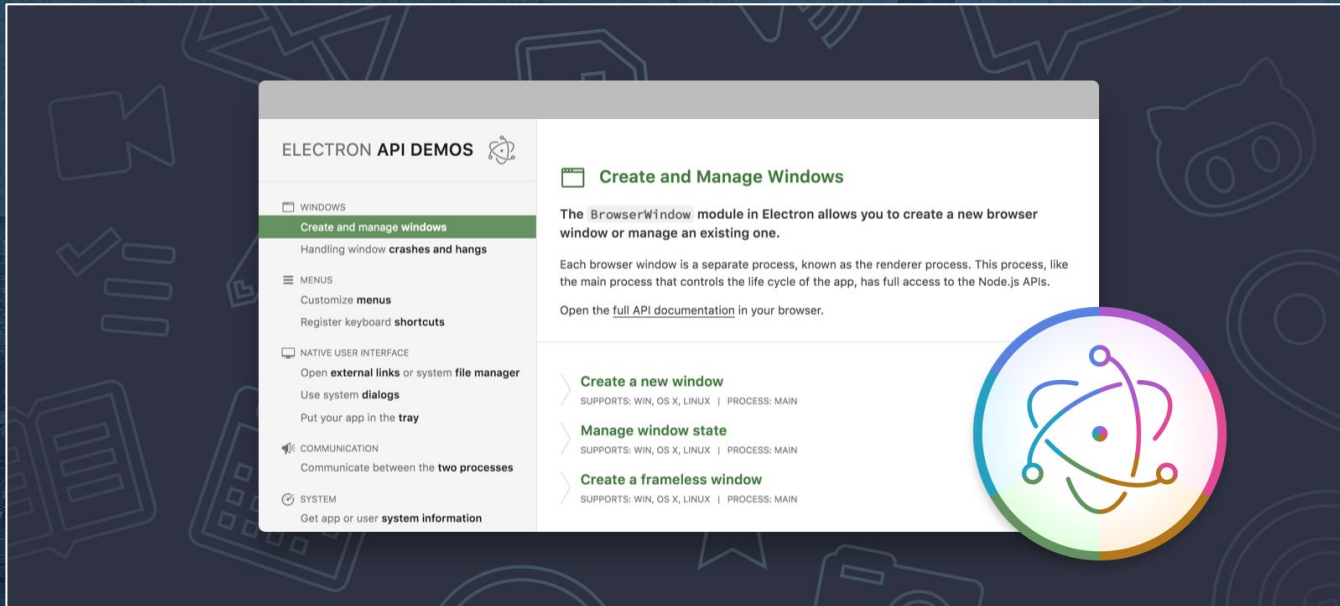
ELECTRON API DEMOS

WINDOWS
Create and manage windows
Handling window crashes and hangs

MENUS
Customize menus
Register keyboard shortcuts

NATIVE USER INTERFACE
Open external links or system file manager
Use system dialogs
Put your app in the tray

COMMUNICATION
Communicate between the two processes

SYSTEM
Get app or user system information

Create and Manage Windows

The BrowserWindow module in Electron allows you to create a new browser window or manage an existing one.

Each browser window is a separate process, known as the renderer process. This process, like the main process that controls the life cycle of the app, has full access to the Node.js APIs.

Open the full API documentation in your browser.

Create a new window
SUPPORTS: WIN, OS X, LINUX | PROCESS: MAIN

Manage window state
SUPPORTS: WIN, OS X, LINUX | PROCESS: MAIN

Create a frameless window
SUPPORTS: WIN, OS X, LINUX | PROCESS: MAIN